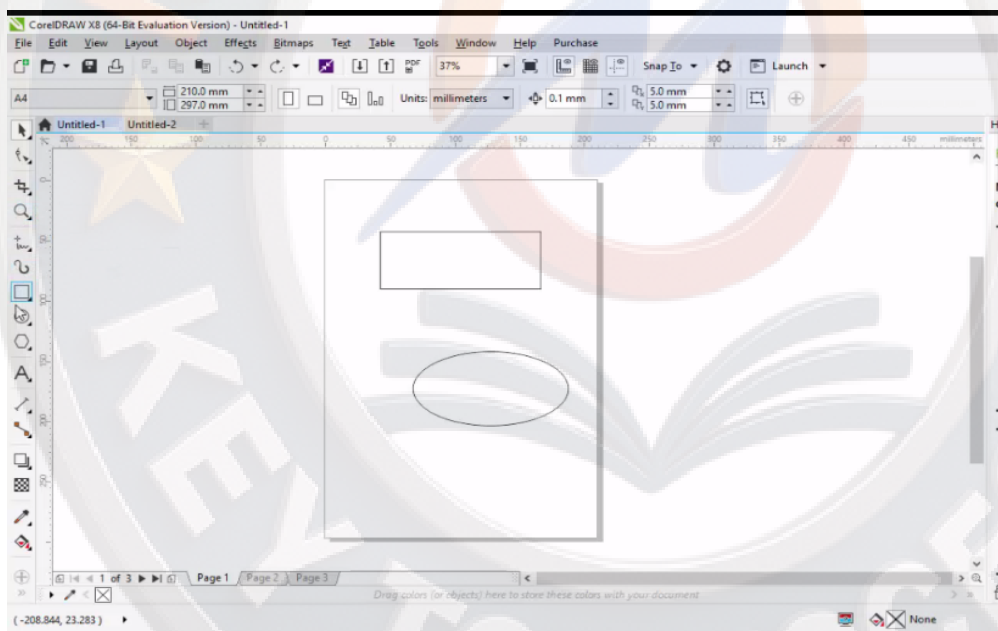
CorelDRAW X8 (64-Bit Evaluation Version) - Untitled-1

File Edit View Layout Object Effects Bitmaps Text Table Tools Window Help Purchase

37% Snap To Launch

A4 210.0 mm 297.0 mm Units: millimeters 0.1 mm 5.0 mm 5.0 mm

Untitled-1 Untitled-2

200 150 100 50 0 50 100 150 200 250 300 350 400 450 millimeters

1 of 3 Page 1 Page 2 Page 3

Drag colors (or objects) here to store these colors with your document

( -208.844, 23.283 ) None